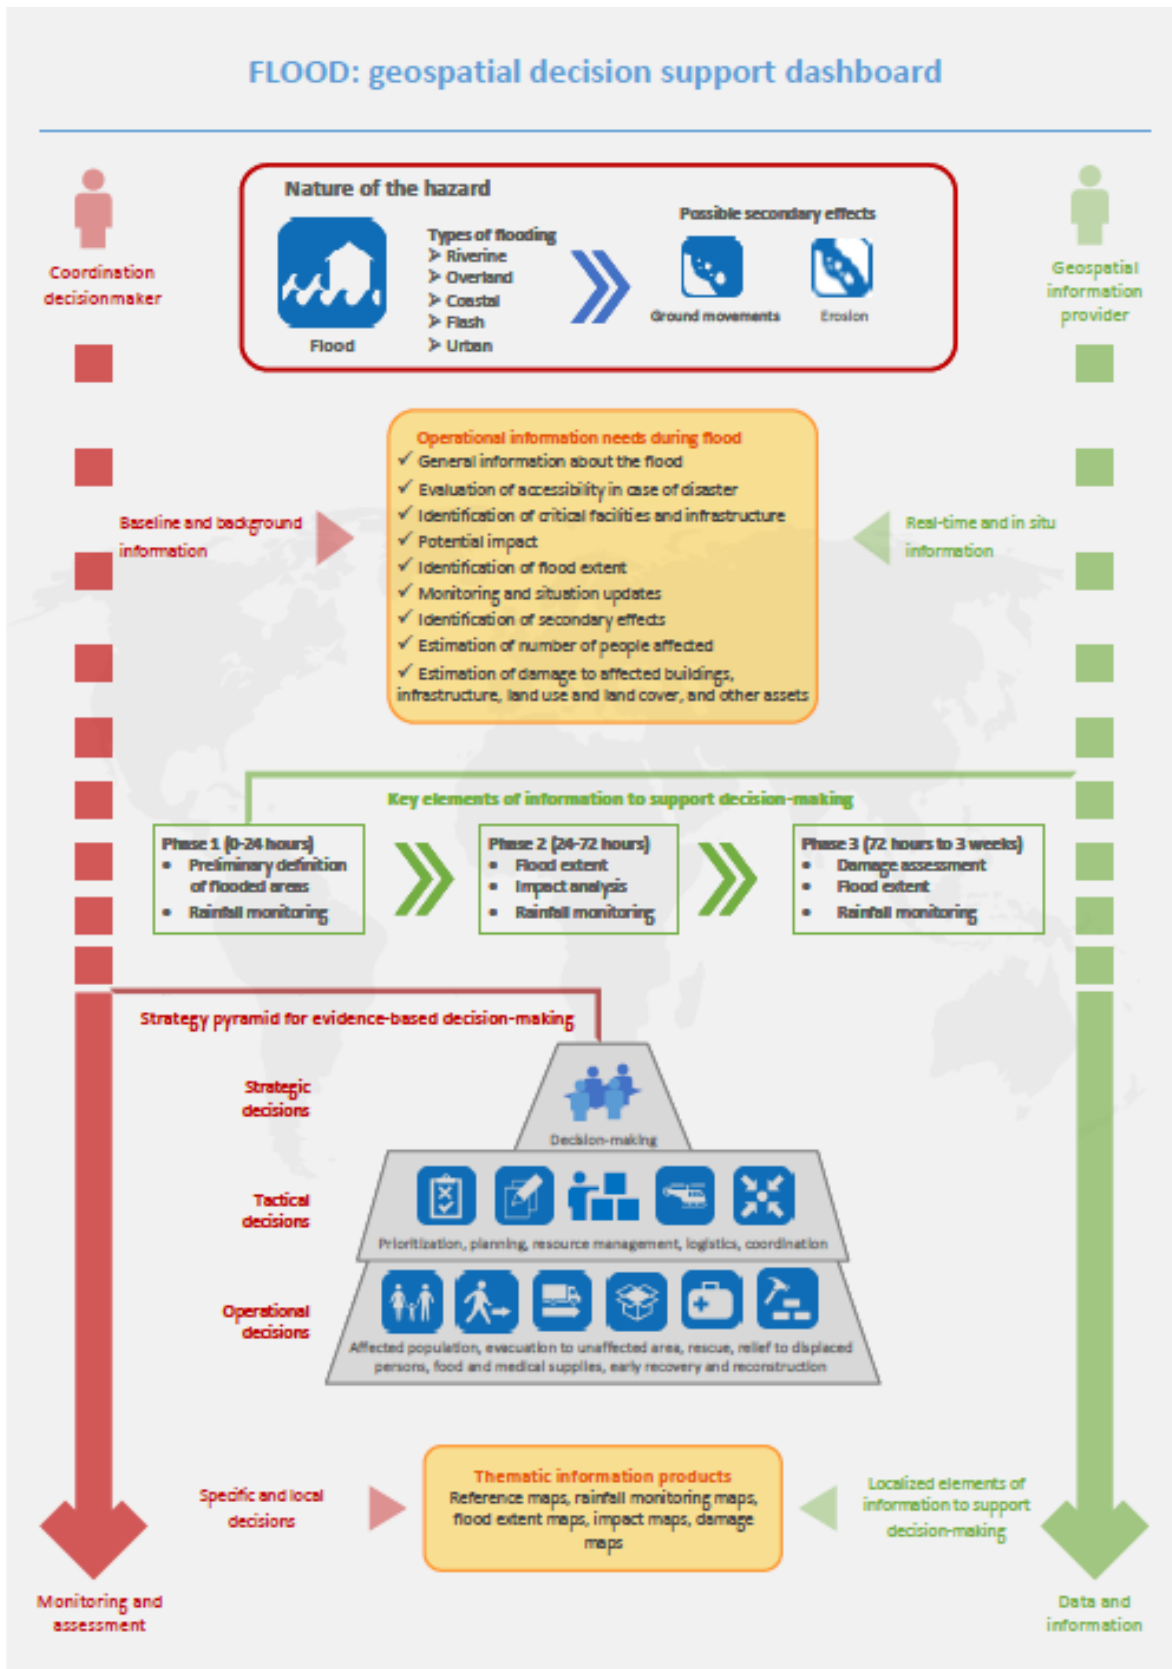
FLOOD: geospatial decision support dashboard

Coordination decisionmaker

Geospatial information provider

Nature of the hazard

Flood

Types of flooding
➤ Riverine
➤ Overland
➤ Coastal
➤ Flash
➤ Urban

Possible secondary effects

Ground movements

Erosion

Baseline and background information

Operational information needs during flood
✓ General information about the flood
✓ Evaluation of accessibility in case of disaster
✓ Identification of critical facilities and infrastructure
✓ Potential impact
✓ Identification of flood extent
✓ Monitoring and situation updates
✓ Identification of secondary effects
✓ Estimation of number of people affected
✓ Estimation of damage to affected buildings, infrastructure, land use and land cover, and other assets

Real-time and in situ information

Key elements of information to support decision-making

Phase 1 (0-24 hours)
• Preliminary definition of flooded areas
• Rainfall monitoring

Phase 2 (24-72 hours)
• Flood extent
• Impact analysis
• Rainfall monitoring

Phase 3 (72 hours to 3 weeks)
• Damage assessment
• Flood extent
• Rainfall monitoring

Strategy pyramid for evidence-based decision-making

Strategic decisions

Decision-making

Tactical decisions

Prioritization, planning, resource management, logistics, coordination

Operational decisions

Affected population, evacuation to unaffected area, rescue, relief to displaced persons, food and medical supplies, early recovery and reconstruction

Specific and local decisions

Thematic information products
Reference maps, rainfall monitoring maps, flood extent maps, impact maps, damage maps

Localized elements of information to support decision-making

Monitoring and assessment

Data and information